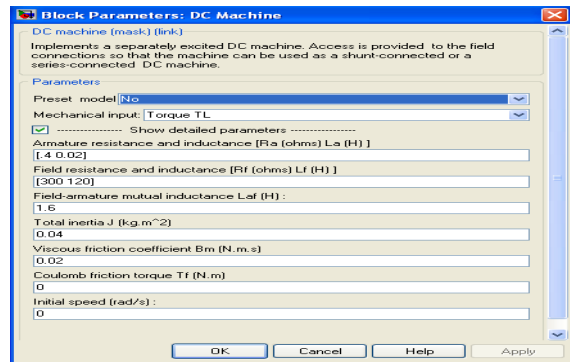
Block Parameters: DC Machine

DC machine (mask) (link)

Implements a separately excited DC machine. Access is provided to the field connections so that the machine can be used as a shunt-connected or a series-connected DC machine.

Parameters

Preset model No

Mechanical input: Torque TL

---------------- Show detailed parameters ----------------

Armature resistance and inductance [Ra (ohms) La (H) ]

[.4 0.02]

Field resistance and inductance [Rf (ohms) Lf (H) ]

[300 120]

Field-armature mutual inductance Laf (H) :

1.6

Total inertia J (kg.m^2)

0.04

Viscous friction coefficient Bm (N.m.s)

0.02

Coulomb friction torque Tf (N.m)

0

Initial speed (rad/s) :

0

OK Cancel Help Apply